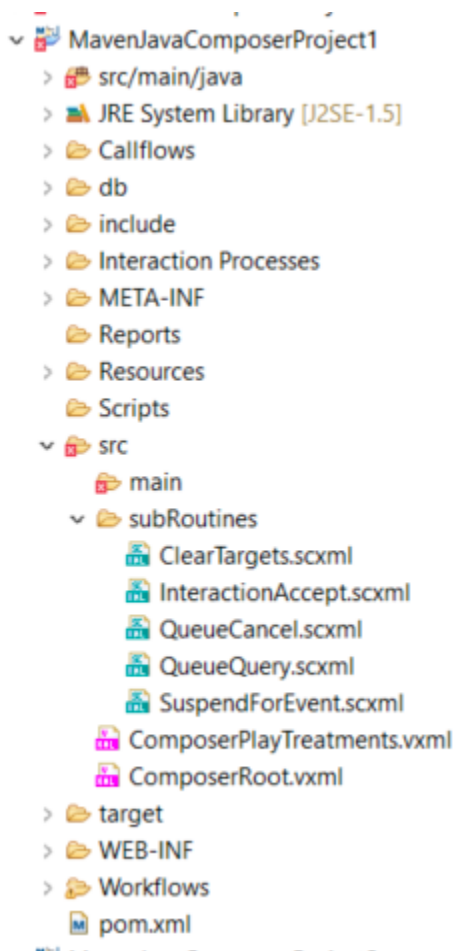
MavenJavaComposerProject1
src/main/java
JRE System Library [J2SE-1.5]
Callflows
db
include
Interaction Processes
META-INF
Reports
Resources
Scripts
src
main
subRoutines
ClearTargets.scxml
InteractionAccept.scxml
QueueCancel.scxml
QueueQuery.scxml
SuspendForEvent.scxml
ComposerPlayTreatments.vxml
ComposerRoot.vxml
target
WEB-INF
Workflows
pom.xml